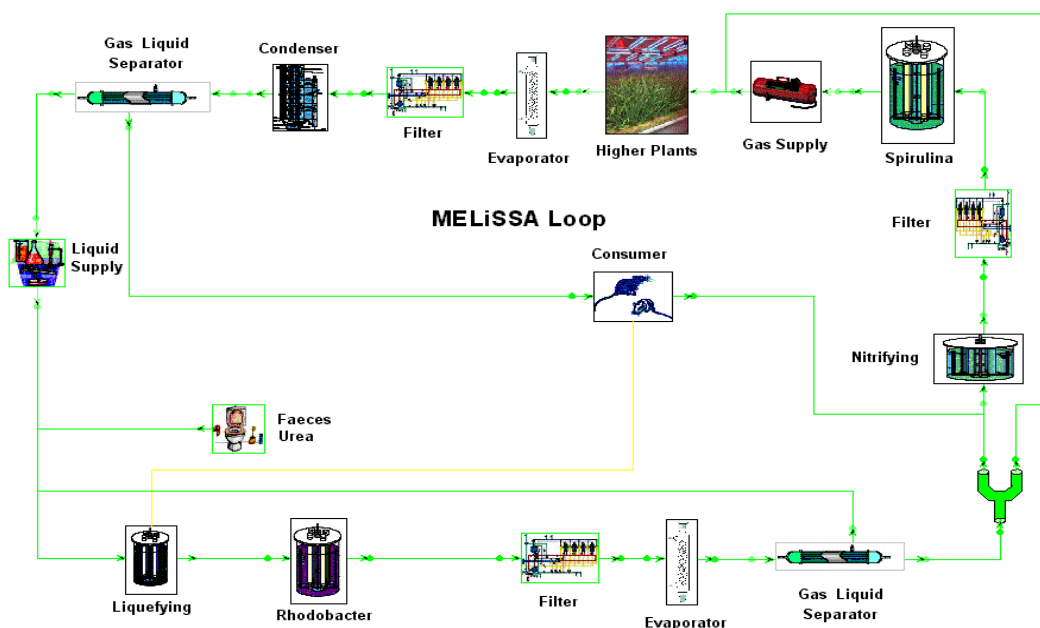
Gas Liquid Separator

Condenser

Filter

Evaporator

Higher Plants

Gas Supply

Spirulina

MELiSSA Loop

Liquid Supply

Filter

Consumer

Nitrifying

Faeces Urea

Liquefying

Rhodobacter

Filter

Evaporator

Gas Liquid Separator